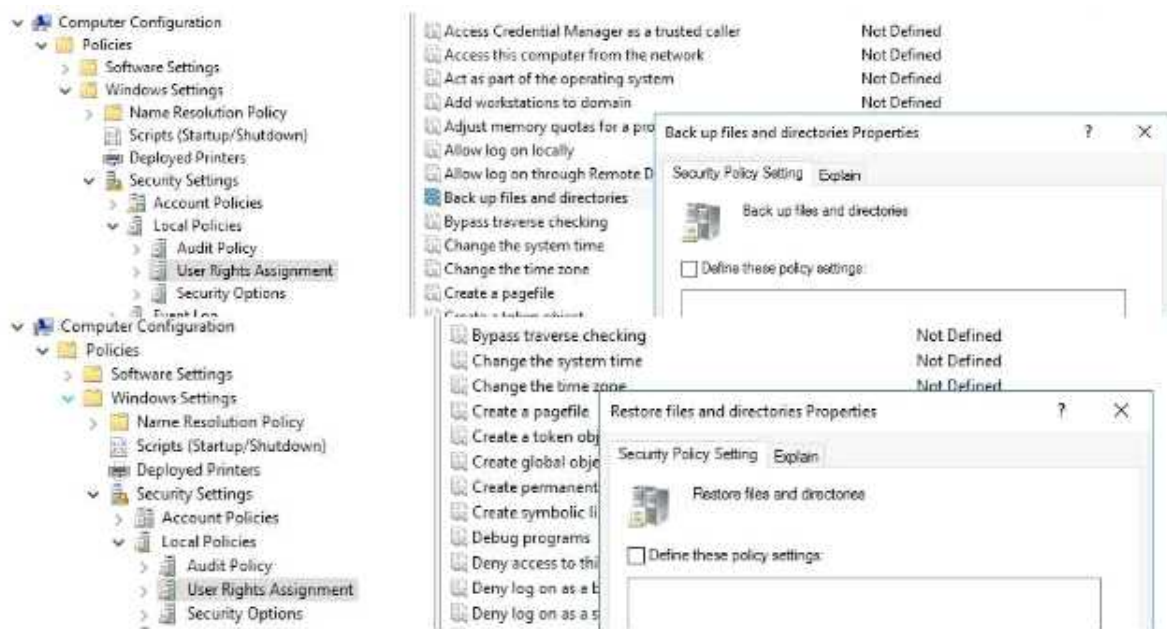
Computer Configuration
Policies
Software Settings
Windows Settings
Name Resolution Policy
Scripts (Startup/Shutdown)
Deployed Printers
Security Settings
Account Policies
Local Policies
Audit Policy
User Rights Assignment
Security Options
Event Log

Access Credential Manager as a trusted caller Not Defined
Access this computer from the network Not Defined
Act as part of the operating system Not Defined
Add workstations to domain Not Defined
Adjust memory quotas for a pro
Allow log on locally
Allow log on through Remote D
Back up files and directories
Bypass traverse checking
Change the system time
Change the time zone
Create a pagefile
Create a token object

Back up files and directories Properties ? X
Security Policy Setting Explain
Back up files and directories
Define these policy settings:

Computer Configuration
Policies
Software Settings
Windows Settings
Name Resolution Policy
Scripts (Startup/Shutdown)
Deployed Printers
Security Settings
Account Policies
Local Policies
Audit Policy
User Rights Assignment
Security Options

Bypass traverse checking Not Defined
Change the system time Not Defined
Change the time zone Not Defined
Create a pagefile
Create a token obj
Create global obje
Create permanent
Create symbolic li
Debug programs
Deny access to thi
Deny log on as a b
Deny log on as a s

Restore files and directories Properties ? X
Security Policy Setting Explain
Restore files and directories
Define these policy settings: